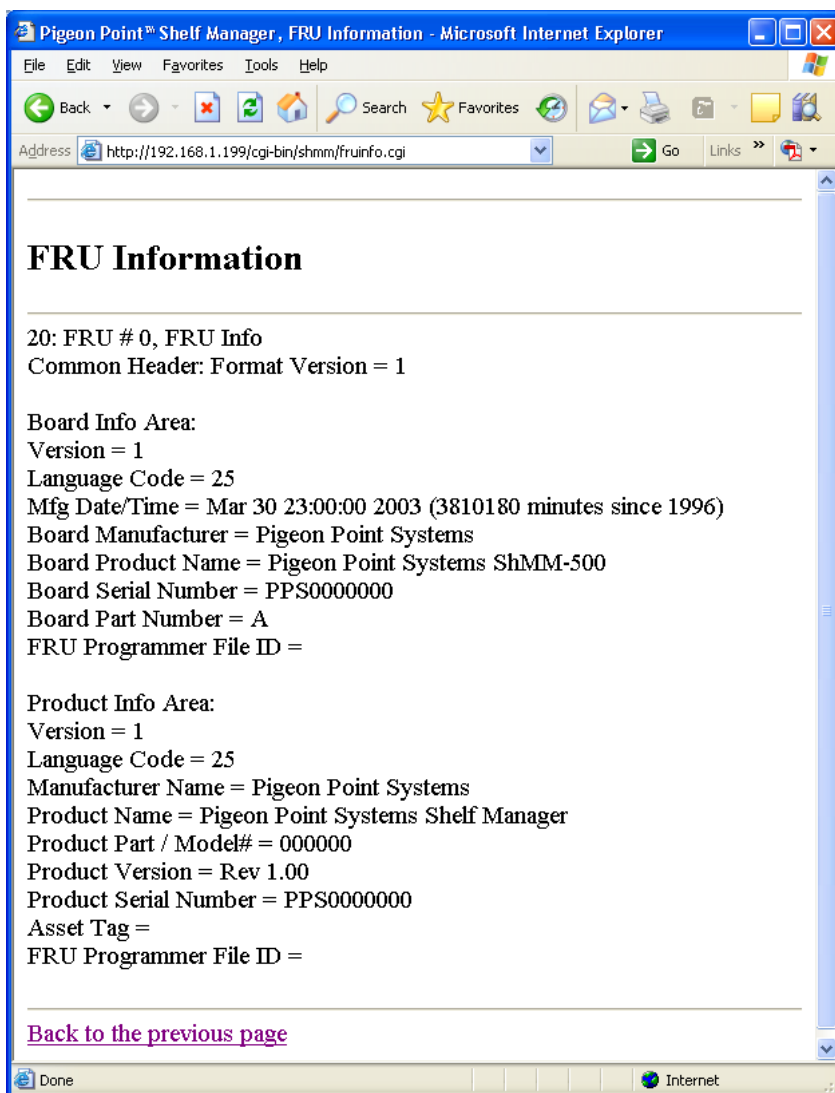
Pigeon Point™ Shelf Manager, FRU Information - Microsoft Internet Explorer

File Edit View Favorites Tools Help

Back Search Favorites

Address http://192.168.1.199/cgi-bin/shmm/fruinfo.cgi Go Links »

FRU Information

20: FRU # 0, FRU Info
Common Header: Format Version = 1

Board Info Area:
Version = 1
Language Code = 25
Mfg Date/Time = Mar 30 23:00:00 2003 (3810180 minutes since 1996)
Board Manufacturer = Pigeon Point Systems
Board Product Name = Pigeon Point Systems ShMM-500
Board Serial Number = PPS0000000
Board Part Number = A
FRU Programmer File ID =

Product Info Area:
Version = 1
Language Code = 25
Manufacturer Name = Pigeon Point Systems
Product Name = Pigeon Point Systems Shelf Manager
Product Part / Model# = 000000
Product Version = Rev 1.00
Product Serial Number = PPS0000000
Asset Tag =
FRU Programmer File ID =

Back to the previous page

Done Internet